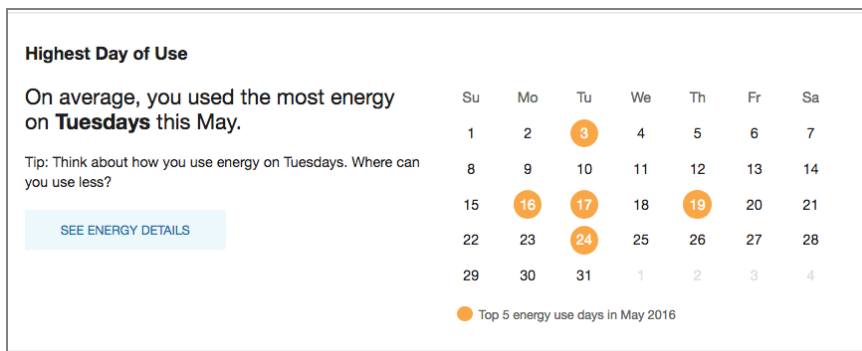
Highest Day of Use

On average, you used the most energy on **Tuesdays** this May.

Tip: Think about how you use energy on Tuesdays. Where can you use less?

SEE ENERGY DETAILS

| Su | Mo | Tu | We | Th | Fr | Sa |
|---|---|---|---|---|---|---|
| 1 | 2 | 3 | 4 | 5 | 6 | 7 |
| 8 | 9 | 10 | 11 | 12 | 13 | 14 |
| 15 | 16 | 17 | 18 | 19 | 20 | 21 |
| 22 | 23 | 24 | 25 | 26 | 27 | 28 |
| 29 | 30 | 31 | 1 | 2 | 3 | 4 |

Top 5 energy use days in May 2016